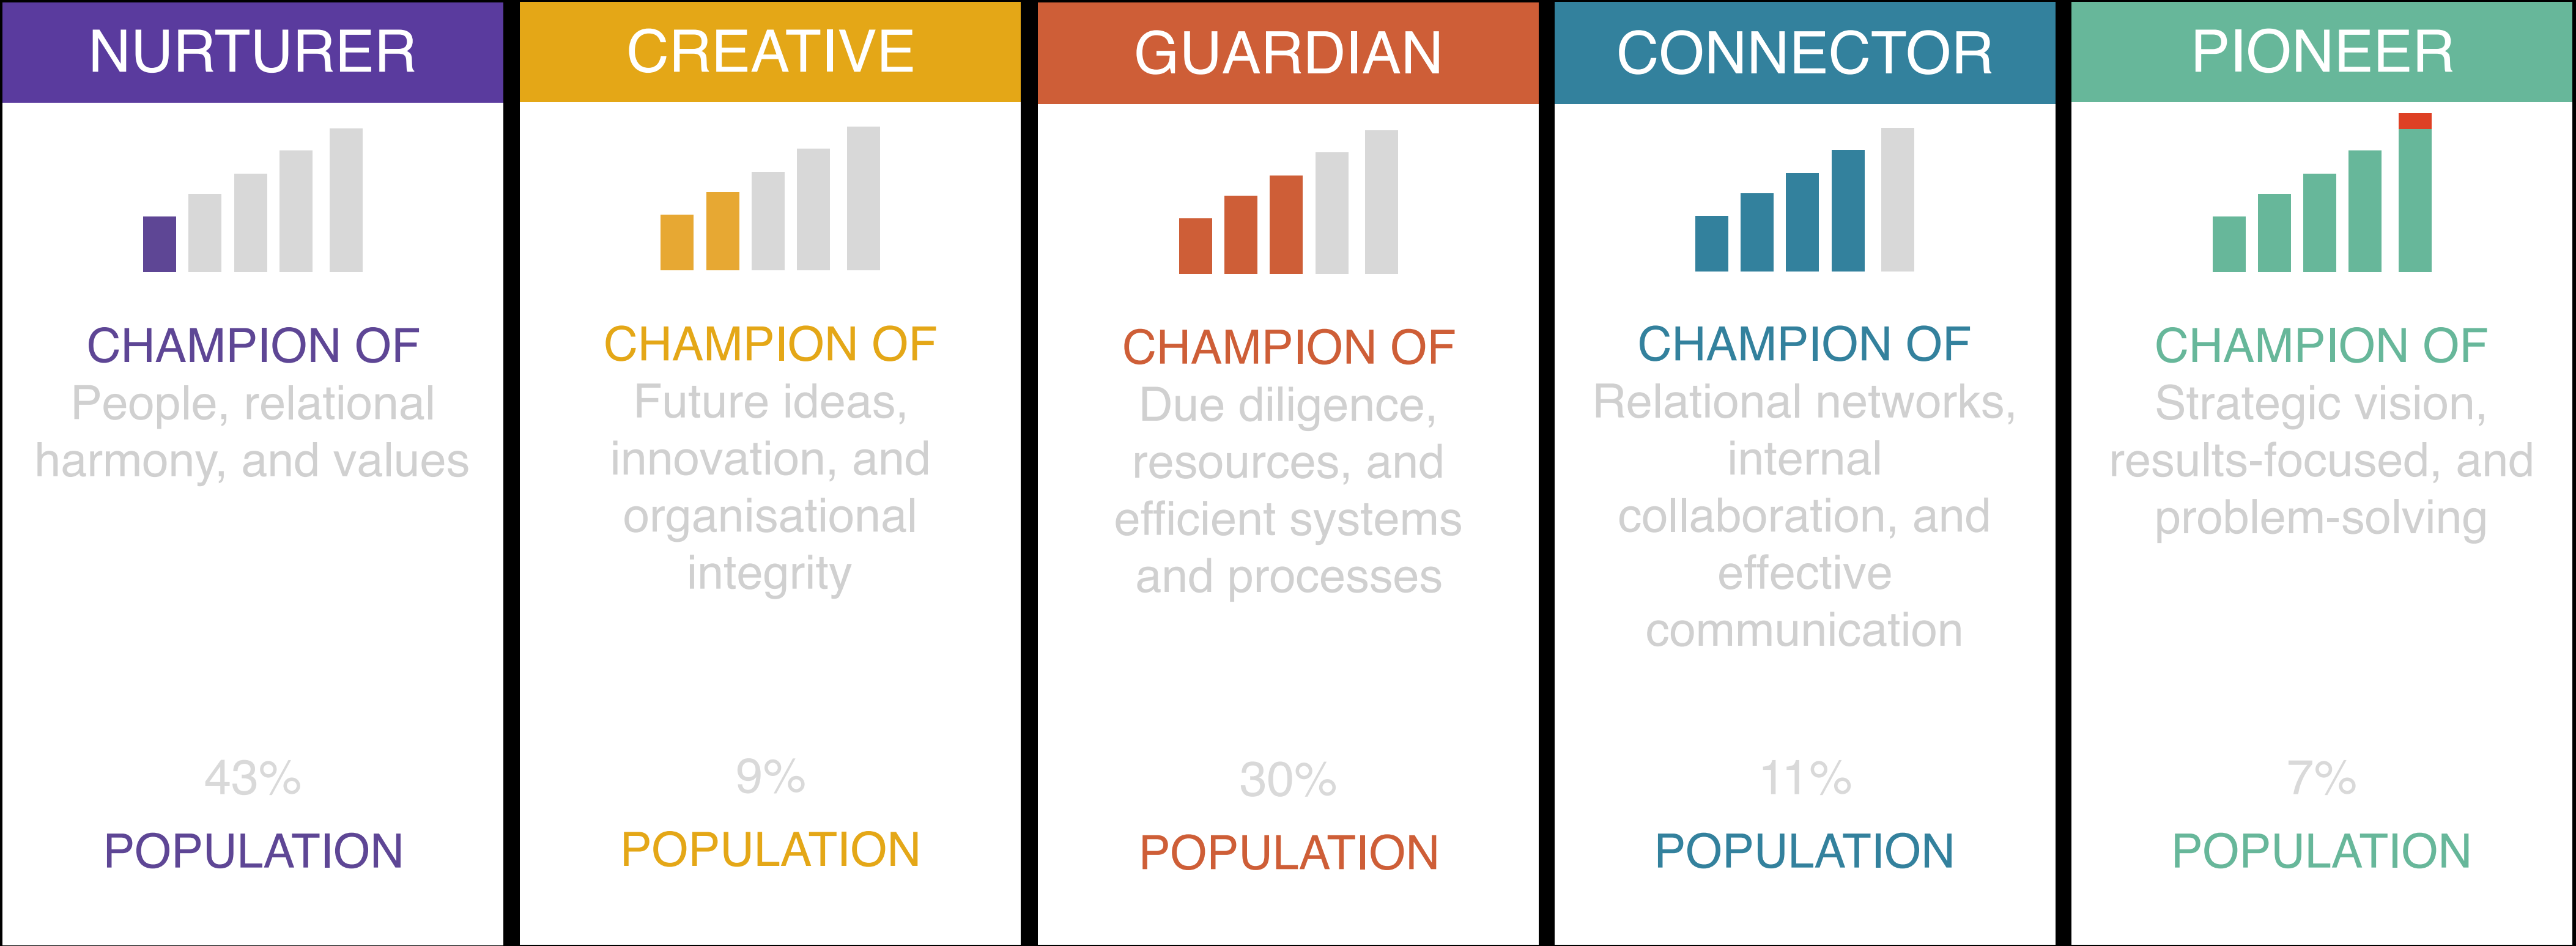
NURTURER

CHAMPION OF
People, relational harmony, and values

43%
POPULATION

CREATIVE

CHAMPION OF
Future ideas, innovation, and organisational integrity

9%
POPULATION

GUARDIAN

CHAMPION OF
Due diligence, resources, and efficient systems and processes

30%
POPULATION

CONNECTOR

CHAMPION OF
Relational networks, internal collaboration, and effective communication

11%
POPULATION

PIONEER

CHAMPION OF
Strategic vision, results-focused, and problem-solving

7%
POPULATION